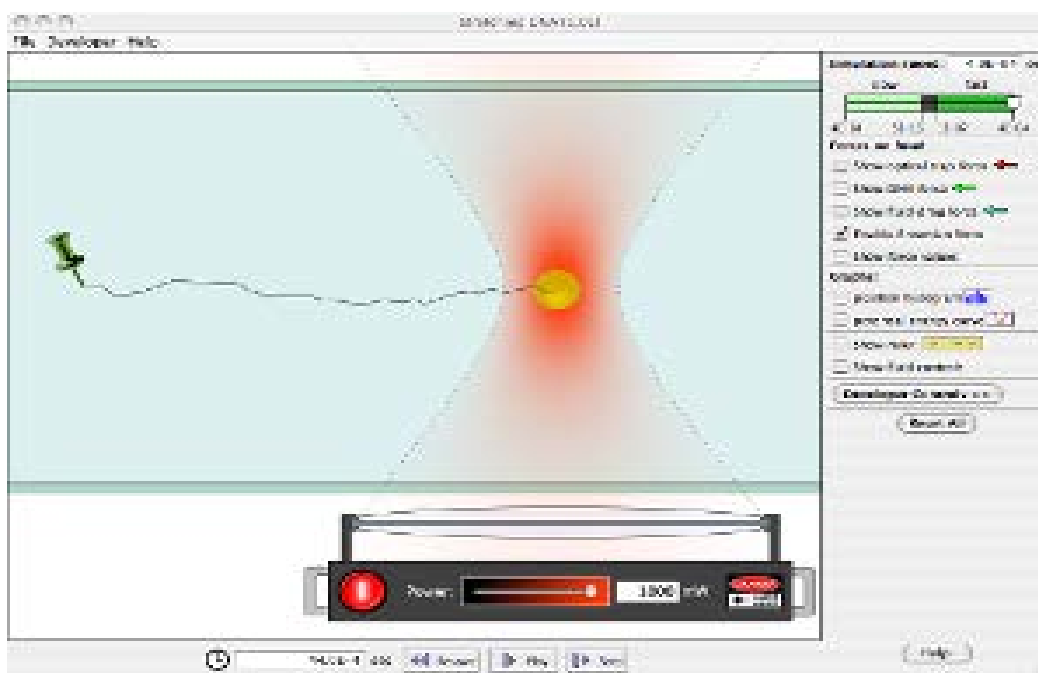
File Developer Help

Simulation speed:
slow
fast

Forces on bead
Show optical trap force
Show DNA force
Show fluid drag force
Enable Brownian force
Show force values

Graphs
position energy curve
potential energy curve
Show ruler
Show fluid controls

Developer Controls...
Reset All

Power: 1000 mW

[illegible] ns
Reset
Play
Step

Help